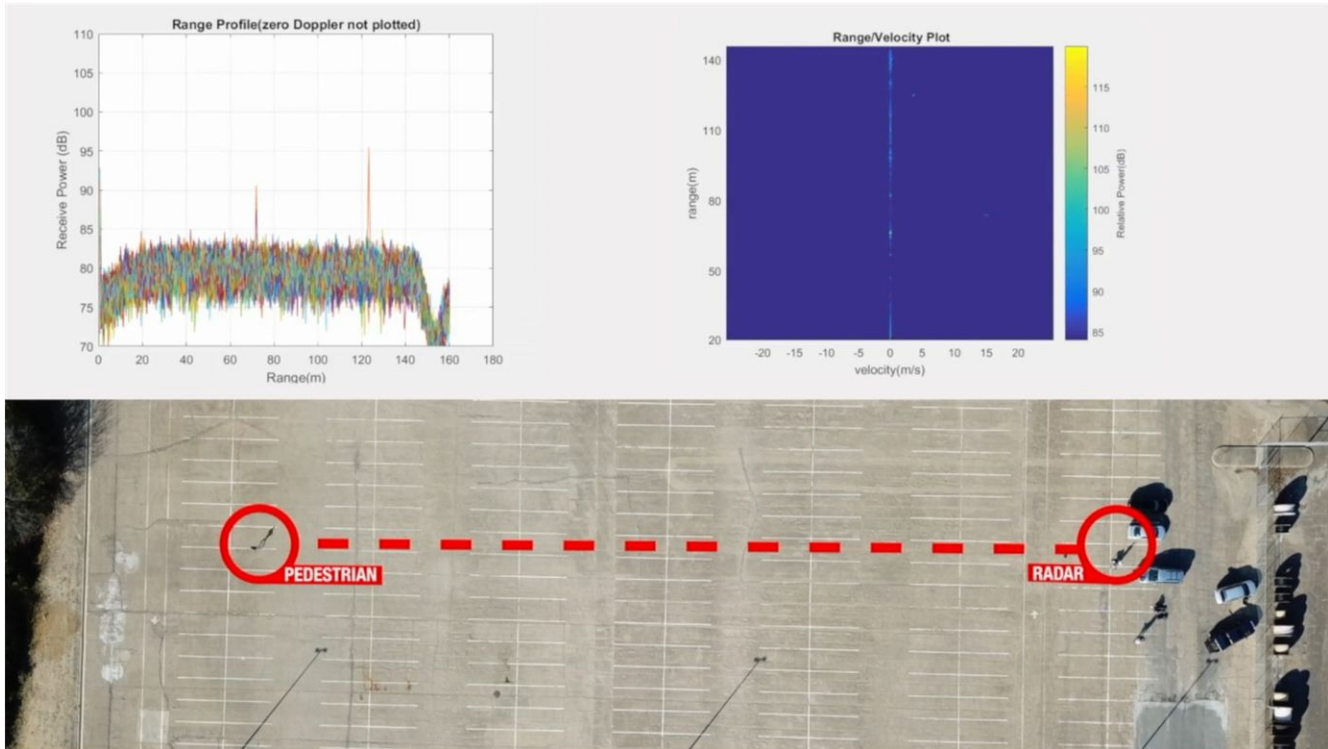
Range Profile(zero Doppler not plotted)

Receive Power (dB)

110
105
100
95
90
85
80
75
70

0 20 40 60 80 100 120 140 160 180

Range(m)

Range/Velocity Plot

range(m)

140
110
80
50
20

-20 -15 -10 -5 0 5 10 15 20

velocity(m/s)

Relative Power(dB)

115
110
105
100
95
90
85

PEDESTRIAN

RADAR